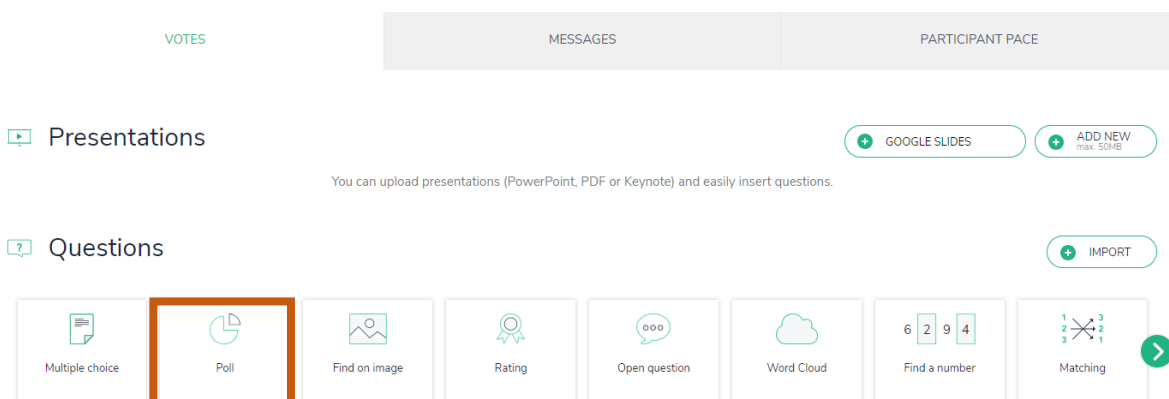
VOTES | MESSAGES | PARTICIPANT PACE

Presentations

GOOGLE SLIDES

ADD NEW
max. 50MB

You can upload presentations (PowerPoint, PDF or Keynote) and easily insert questions.

Questions

IMPORT

Multiple choice

Poll

Find on image

Rating

Open question

Word Cloud

6 2 9 4
Find a number

1 2 3 3 2 1
Matching